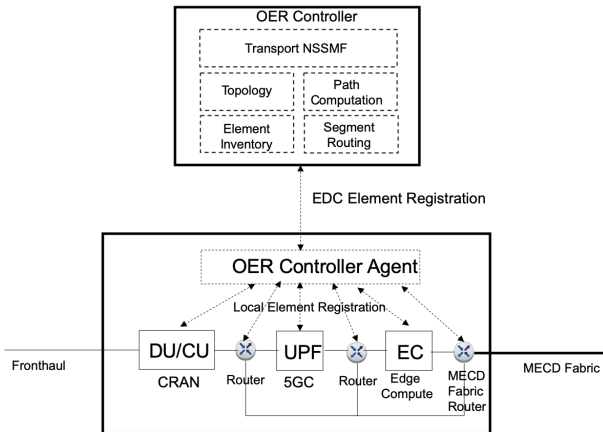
OER Controller

Transport NSSMF

Topology

Path Computation

Element Inventory

Segment Routing

EDC Element Registration

OER Controller Agent

Local Element Registration

Fronthaul

DU/CU

CRAN

Router

UPF

5GC

Router

EC

Edge Compute

MECD Fabric Router

MECD Fabric